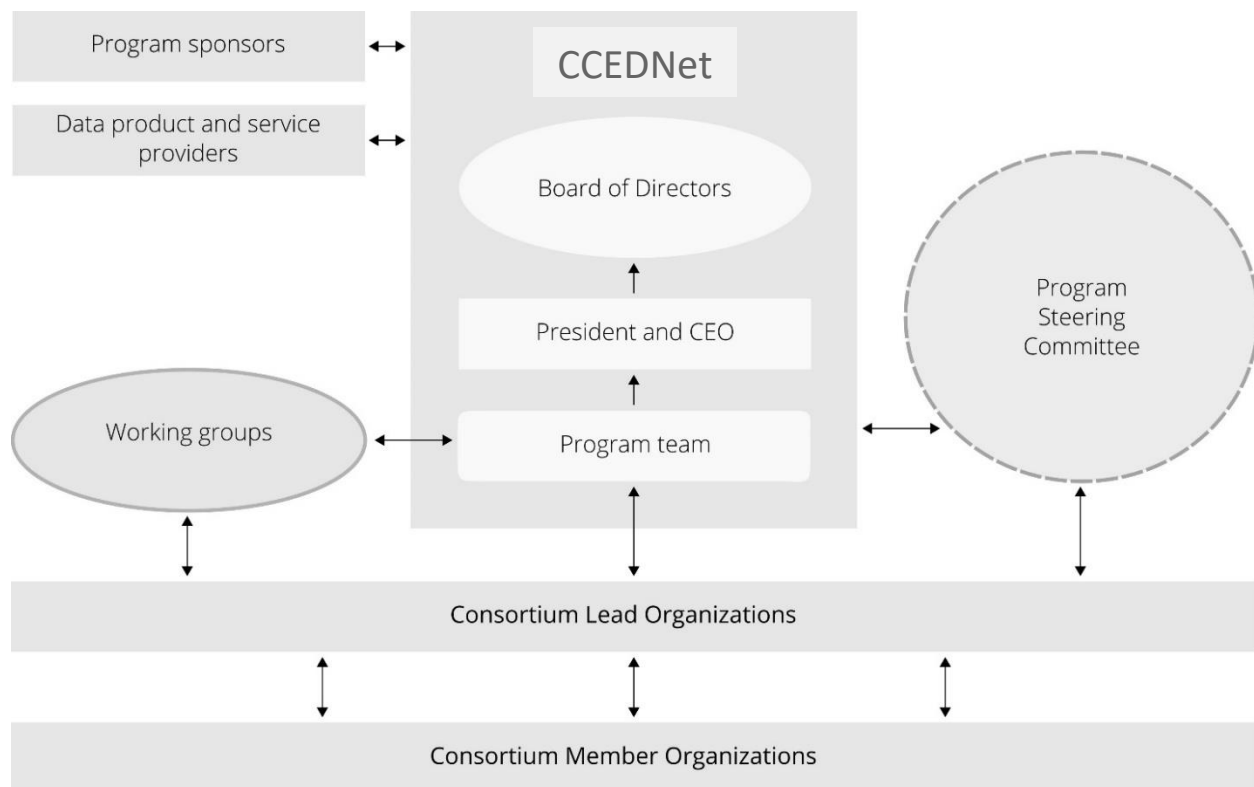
Program sponsors

Data product and service providers

CCEDNet

Board of Directors

President and CEO

Program team

Working groups

Program Steering Committee

Consortium Lead Organizations

Consortium Member Organizations